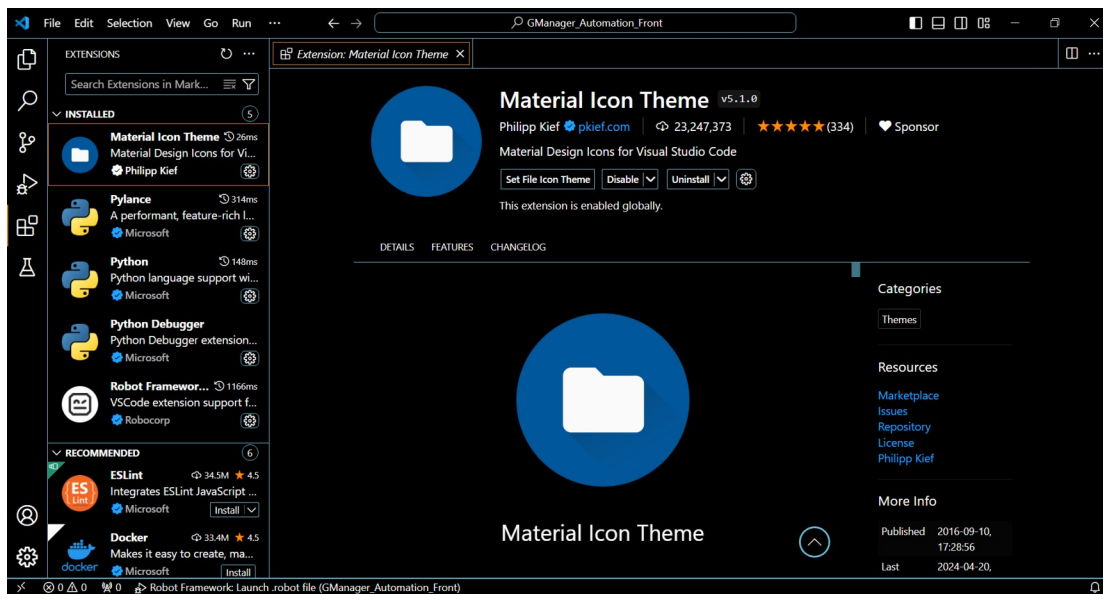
File Edit Selection View Go Run ···

GManager_Automation_Front

EXTENSIONS

Search Extensions in Mark...

INSTALLED 5

Material Icon Theme 26ms
Material Design Icons for Vi...
Philipp Kief

Pylance 314ms
A performant, feature-rich l...
Microsoft

Python 148ms
Python language support wi...
Microsoft

Python Debugger
Python Debugger extension...
Microsoft

Robot Framewor... 1166ms
VSCode extension support f...
Robocorp

RECOMMENDED 6

ESLint 34.5M 4.5
Integrates ESLint JavaScript ...
Microsoft Install

Docker 33.4M 4.5
Makes it easy to create, ma...
Microsoft Install

Extension: Material Icon Theme

Material Icon Theme v5.1.0
Philipp Kief pkief.com 23,247,373 ★★★★★(334) Sponsor
Material Design Icons for Visual Studio Code
Set File Icon Theme Disable Uninstall
This extension is enabled globally.

DETAILS FEATURES CHANGELOG

Material Icon Theme

Categories
Themes

Resources
Marketplace
Issues
Repository
License
Philipp Kief

More Info
Published 2016-09-10, 17:28:56
Last 2024-04-20,

⊗ 0 ⚠ 0 0 Robot Framework: Launch .robot file (GManager_Automation_Front)